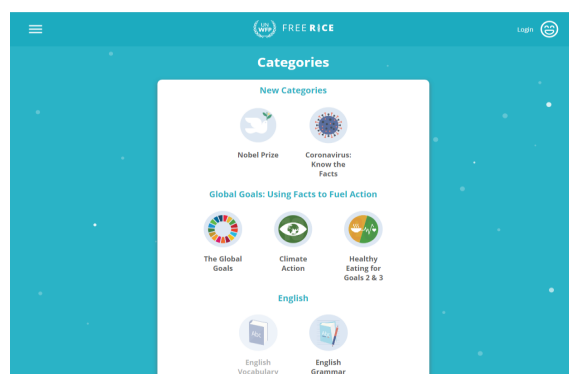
WFP FREE RICE

Login

Categories

New Categories

Nobel Prize

Coronavirus: Know the Facts

Global Goals: Using Facts to Fuel Action

The Global Goals

Climate Action

Healthy Eating for Goals 2 & 3

English

English Vocabulary

English Grammar